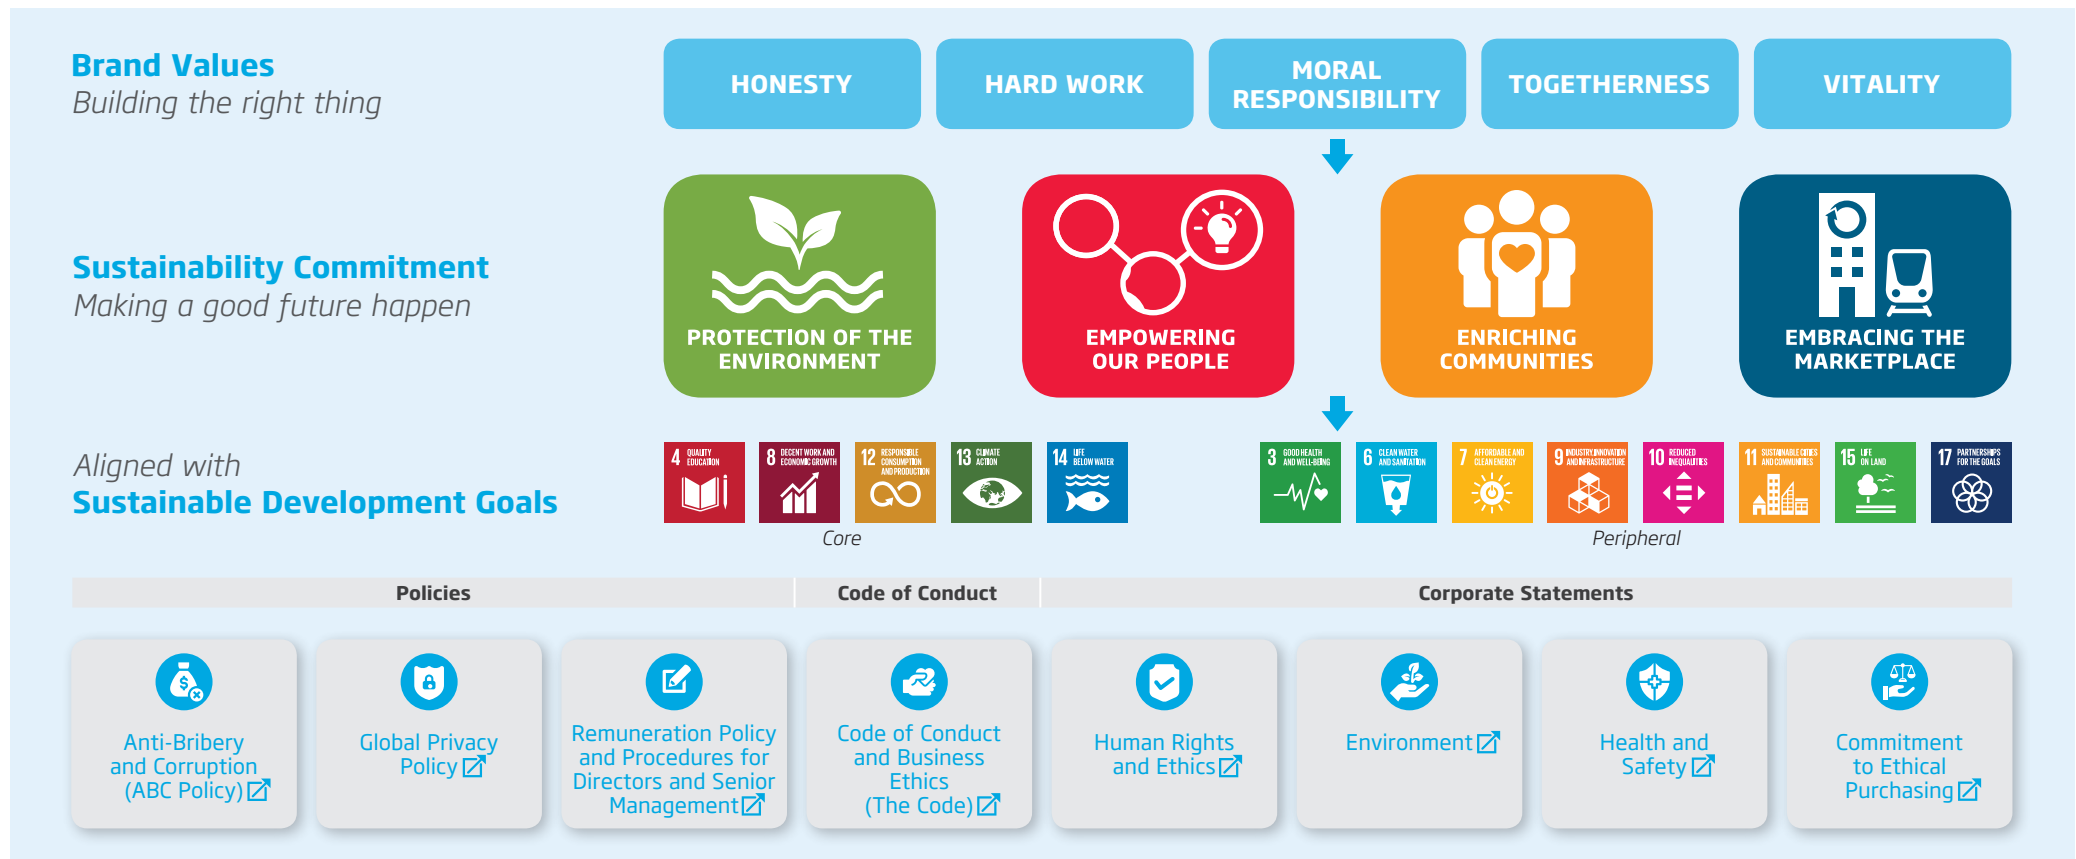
Brand Values
Building the right thing

HONESTY

HARD WORK

MORAL RESPONSIBILITY

TOGETHERNESS

VITALITY

Sustainability Commitment
Making a good future happen

PROTECTION OF THE ENVIRONMENT

EMPOWERING OUR PEOPLE

ENRICHING COMMUNITIES

EMBRACING THE MARKETPLACE

Aligned with
Sustainable Development Goals

4 QUALITY EDUCATION
8 DECENT WORK AND ECONOMIC GROWTH
12 RESPONSIBLE CONSUMPTION AND PRODUCTION
13 CLIMATE ACTION
14 LIFE BELOW WATER
Core

3 GOOD HEALTH AND WELL-BEING
6 CLEAN WATER AND SANITATION
7 AFFORDABLE AND CLEAN ENERGY
9 INDUSTRY, INNOVATION AND INFRASTRUCTURE
10 REDUCED INEQUALITIES
11 SUSTAINABLE CITIES AND COMMUNITIES
15 LIFE ON LAND
17 PARTNERSHIPS FOR THE GOALS
Peripheral

Policies

Code of Conduct

Corporate Statements

Anti-Bribery and Corruption (ABC Policy)

Global Privacy Policy

Remuneration Policy and Procedures for Directors and Senior Management

Code of Conduct and Business Ethics (The Code)

Human Rights and Ethics

Environment

Health and Safety

Commitment to Ethical Purchasing